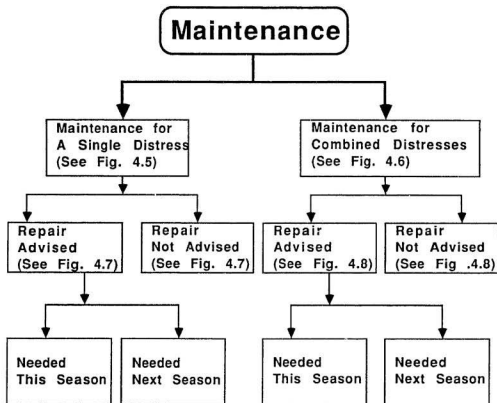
Maintenance

Maintenance for A Single Distress (See Fig. 4.5)

Maintenance for Combined Distresses (See Fig. 4.6)

Repair Advised (See Fig. 4.7)

Repair Not Advised (See Fig. 4.7)

Repair Advised (See Fig. 4.8)

Repair Not Advised (See Fig .4.8)

Needed This Season

Needed Next Season

Needed This Season

Needed Next Season